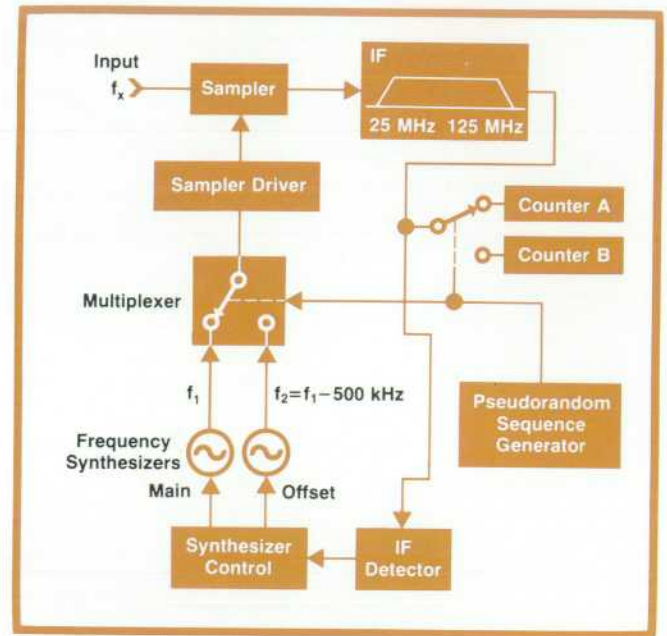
Input
$f_x$

Sampler

IF

25 MHz 125 MHz

Sampler Driver

Counter A

Counter B

Multiplexer

$f_1$

$f_2 = f_1 - 500$ kHz

Frequency Synthesizers

Main

Offset

Pseudorandom Sequence Generator

Synthesizer Control

IF Detector